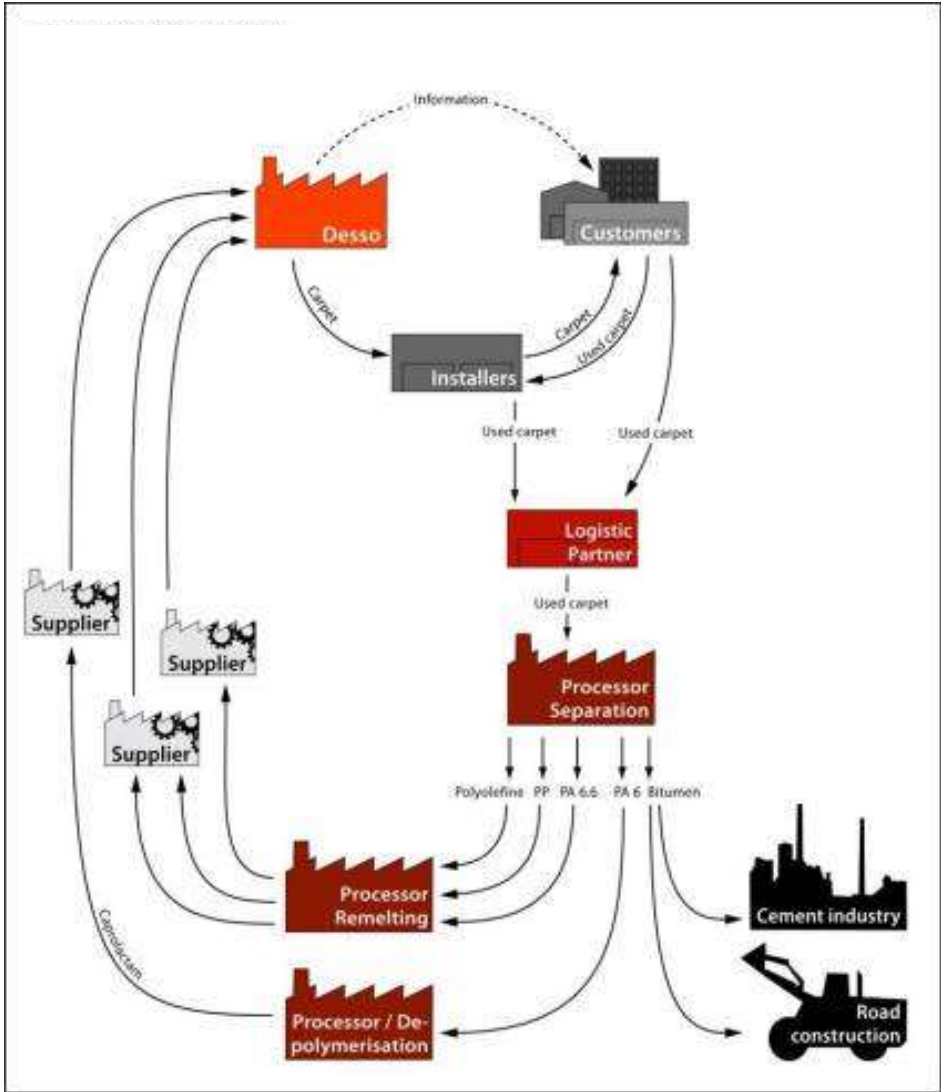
Information

Desso

Customers

Carpet

Carpet

Used carpet

Installers

Used carpet

Used carpet

Logistic Partner

Used carpet

Processor Separation

Polyolefine PP PA 6.6 PA 6 Bitumen

Supplier

Supplier

Supplier

Processor Remelting

Cement industry

Caprolactam

Processor / De-polymerisation

Road construction